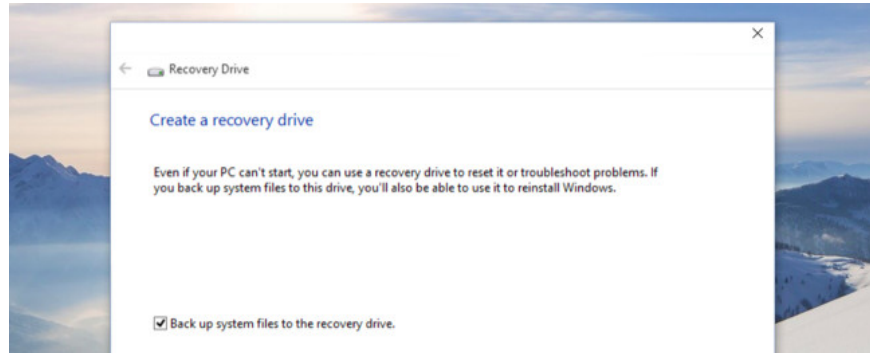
Recovery Drive

Create a recovery drive

Even if your PC can't start, you can use a recovery drive to reset it or troubleshoot problems. If you back up system files to this drive, you'll also be able to use it to reinstall Windows.

Back up system files to the recovery drive.